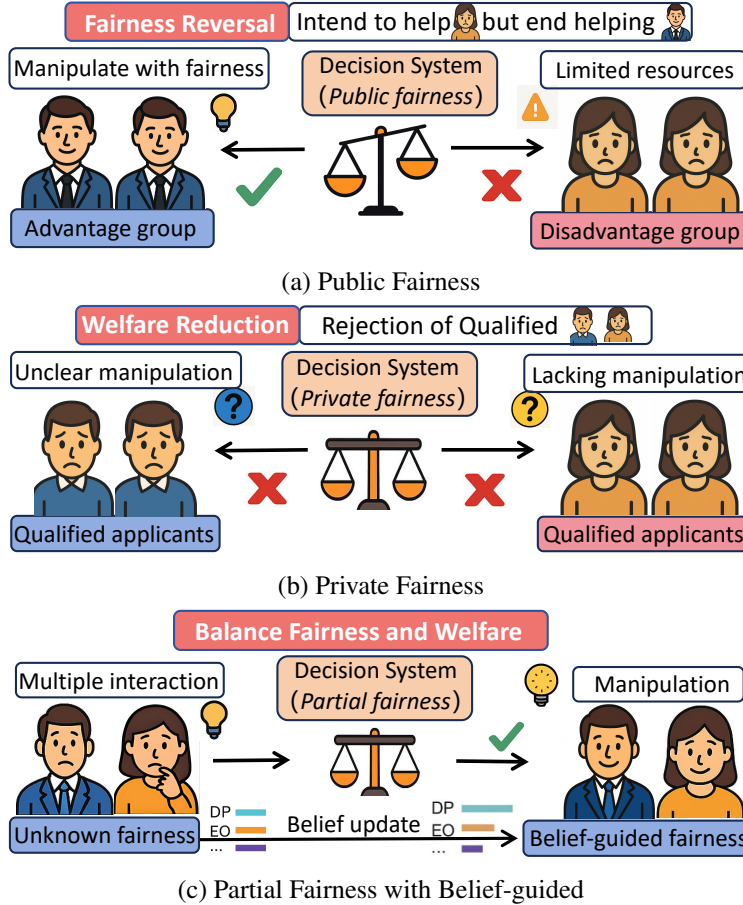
Fairness Reversal
Intend to help but end helping

Manipulate with fairness
Decision System (Public fairness)
Limited resources
Advantage group
Disadvantage group

(a) Public Fairness

Welfare Reduction
Rejection of Qualified

Unclear manipulation
Decision System (Private fairness)
Lacking manipulation
Qualified applicants
Qualified applicants

(b) Private Fairness

Balance Fairness and Welfare

Multiple interaction
Decision System (Partial fairness)
Manipulation
Unknown fairness
DP
EO
...
Belief update
DP
EO
...
Belief-guided fairness

(c) Partial Fairness with Belief-guided